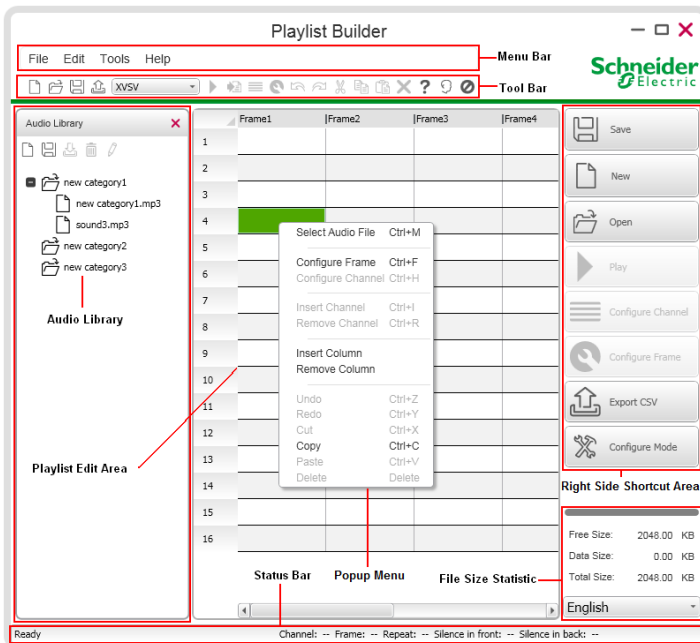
Playlist Builder

File Edit Tools Help

Menu Bar

Schneider Electric

XVSV

Tool Bar

Audio Library

new category1
new category1.mp3
sound3.mp3
new category2
new category3

Audio Library

Playlist Edit Area

| | Frame1 | Frame2 | Frame3 | Frame4 |
|---|---|---|---|---|
| 1 | | | | |
| 2 | | | | |
| 3 | | | | |
| 4 | | | | |
| 5 | | | | |
| 6 | | | | |
| 7 | | | | |
| 8 | | | | |
| 9 | | | | |
| 10 | | | | |
| 11 | | | | |
| 12 | | | | |
| 13 | | | | |
| 14 | | | | |
| 15 | | | | |
| 16 | | | | |

Select Audio File Ctrl+M
Configure Frame Ctrl+F
Configure Channel Ctrl+H
Insert Channel Ctrl+I
Remove Channel Ctrl+R
Insert Column
Remove Column
Undo Ctrl+Z
Redo Ctrl+Y
Cut Ctrl+X
Copy Ctrl+C
Paste Ctrl+V
Delete Delete

Save
New
Open
Play
Configure Channel
Configure Frame
Export CSV
Configure Mode

Right Side Shortcut Area

Free Size: 2048.00 KB
Data Size: 0.00 KB
Total Size: 2048.00 KB

English

Status Bar
Popup Menu
File Size Statistic

Ready
Channel: -- Frame: -- Repeat: -- Silence in front: -- Silence in back: --